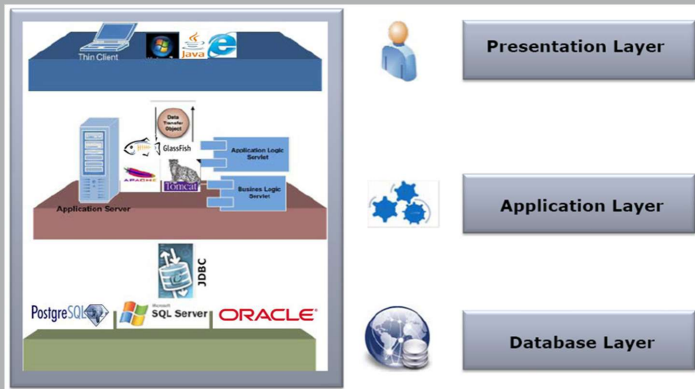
Thin Client

Java

Presentation Layer

Data Transfer Object

GlassFish

Application Logic Servlet

Tomcat

Busines Logic Servlet

Application Server

Application Layer

JDBC

PostgreSQL

Microsoft SQL Server

ORACLE

Database Layer